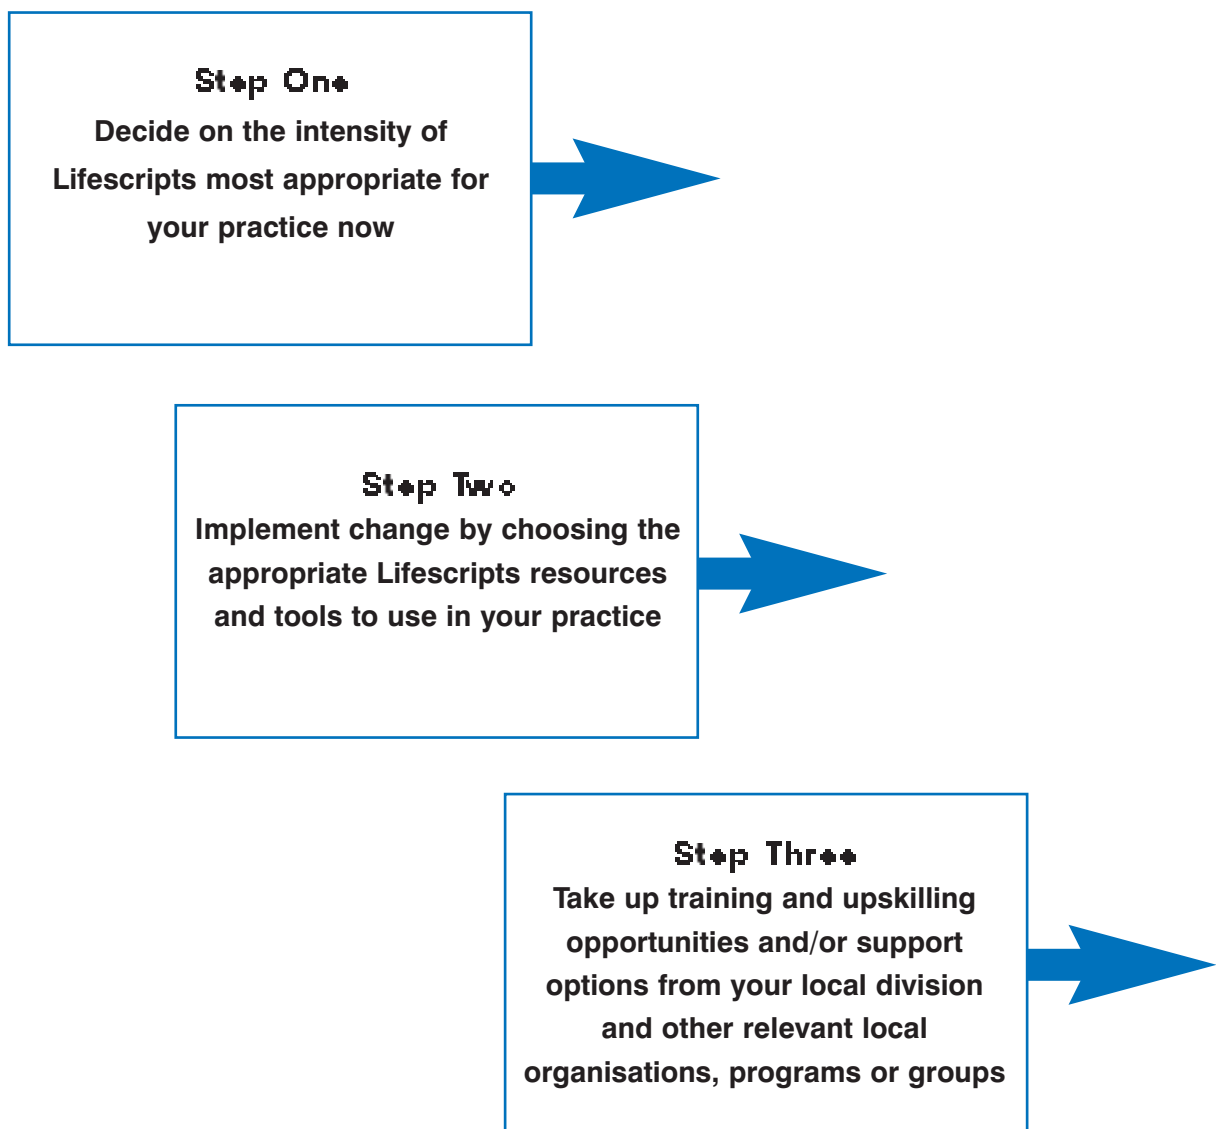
Step One
Decide on the intensity of Lifescripts most appropriate for your practice now

Step Two
Implement change by choosing the appropriate Lifescripts resources and tools to use in your practice

Step Three
Take up training and upskilling opportunities and/or support options from your local division and other relevant local organisations, programs or groups